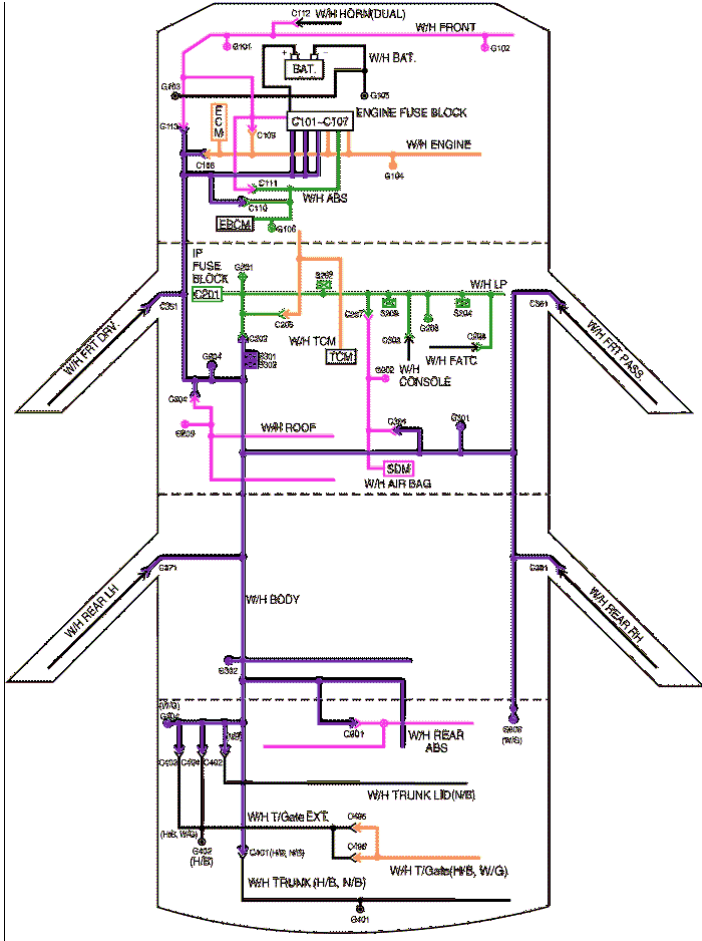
C112 W/H HORN(DUAL)
W/H FRONT
G101
G102
BAT.
W/H BAT.
G103
G905
ENGINE FUSE BLOCK
ECM
G113
C109
C101~C107
W/H ENGINE
C158
G104
C111
W/H ABS
C110
EBCM
G106
IP FUSE BLOCK
G301
S309
W/H LP
C201
C251
C361
W/H FRT DRV.
W/H FRT PASS.
C205
C207
S303
G208
S304
C302
C303
W/H TCM
TCM
C308
G304
S301
S302
W/H FATC
C202
W/H CONSOLE
C306
G303
G301
W/H ROOF
SDM
W/H AIR BAG
C371
C381
W/H BODY
W/H REAR LH
W/H REAR RH
G302
(W/G)
G401
C401
W/H REAR ABS
G602 (W/G)
C403
C404
C402
W/H TRUNK LID(N/B)
W/H T/Gate EXT.
C495
(H/B, W/G)
C496
G402 (H/B)
C401(H/B, N/B)
W/H T/Gate(H/B, W/G)
W/H TRUNK (H/B, N/B)
G401